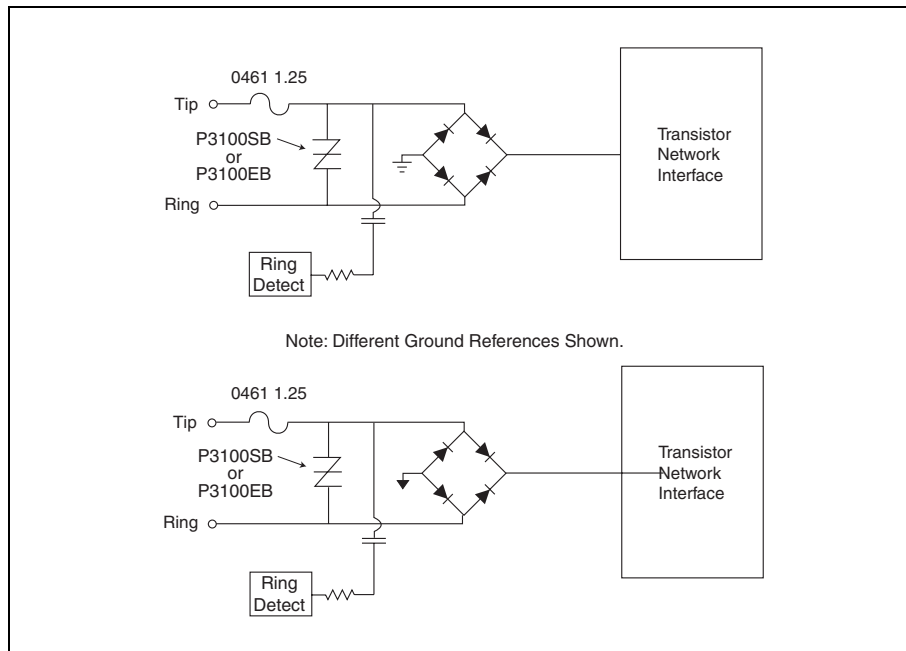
0461 1.25

Tip

P3100SB
or
P3100EB

Ring

Ring
Detect

Transistor
Network
Interface

Note: Different Ground References Shown.

0461 1.25

Tip

P3100SB
or
P3100EB

Ring

Ring
Detect

Transistor
Network
Interface